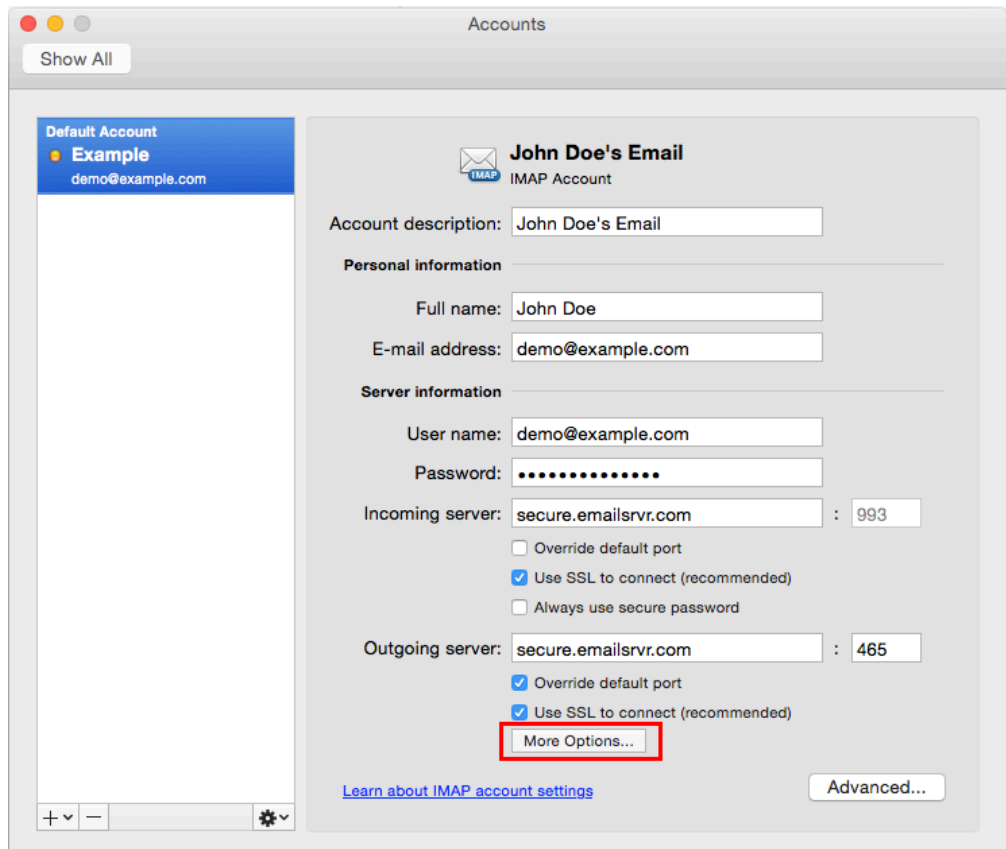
Accounts

Show All

Default Account
Example
demo@example.com

IMAP
John Doe's Email
IMAP Account

Account description: John Doe's Email

Personal information

Full name: John Doe

E-mail address: demo@example.com

Server information

User name: demo@example.com

Password: ••••••••••••••

Incoming server: secure.emailsrvr.com : 993

Override default port

Use SSL to connect (recommended)

Always use secure password

Outgoing server: secure.emailsrvr.com : 465

Override default port

Use SSL to connect (recommended)

More Options...

Learn about IMAP account settings

Advanced...

+ −